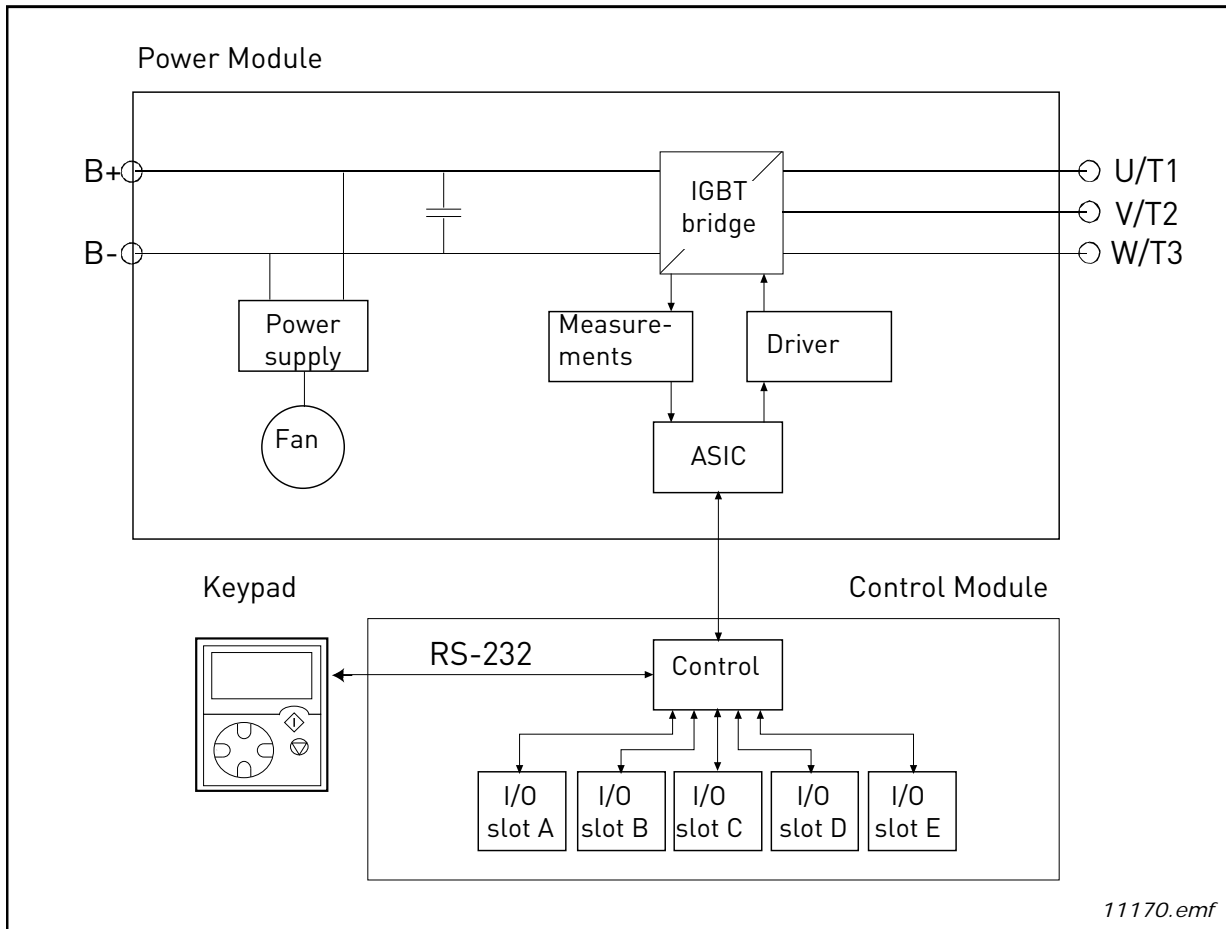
Power Module

B+

B-

IGBT bridge

U/T1

V/T2

W/T3

Power supply

Measurements

Driver

Fan

ASIC

Keypad

Control Module

RS-232

Control

I/O slot A

I/O slot B

I/O slot C

I/O slot D

I/O slot E

11170.emf